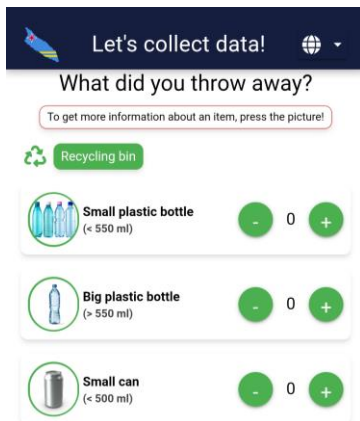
Let's collect data!

What did you throw away?

To get more information about an item, press the picture!

Recycling bin

Small plastic bottle
(< 550 ml)
-
0
+

Big plastic bottle
(> 550 ml)
-
0
+

Small can
(< 500 ml)
-
0
+